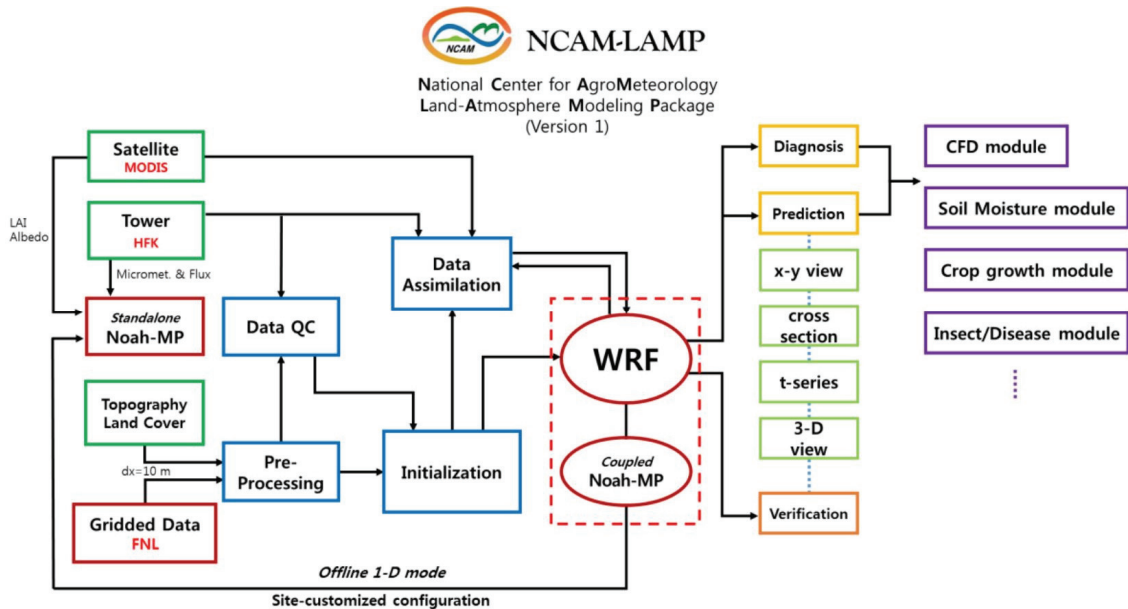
NCAM

NCAM-LAMP

National Center for AgroMeteorology
Land-Atmosphere Modeling Package
(Version 1)

Satellite
MODIS

LAI
Albedo

Tower
HFK

Micromet. & Flux

Standalone
Noah-MP

Data QC

Data Assimilation

Topography
Land Cover

dx=10 m

Pre-Processing

Initialization

Gridded Data
FNL

WRF

Coupled
Noah-MP

Diagnosis

Prediction

x-y view

cross section

t-series

3-D view

Verification

CFD module

Soil Moisture module

Crop growth module

Insect/Disease module

Offline 1-D mode

Site-customized configuration